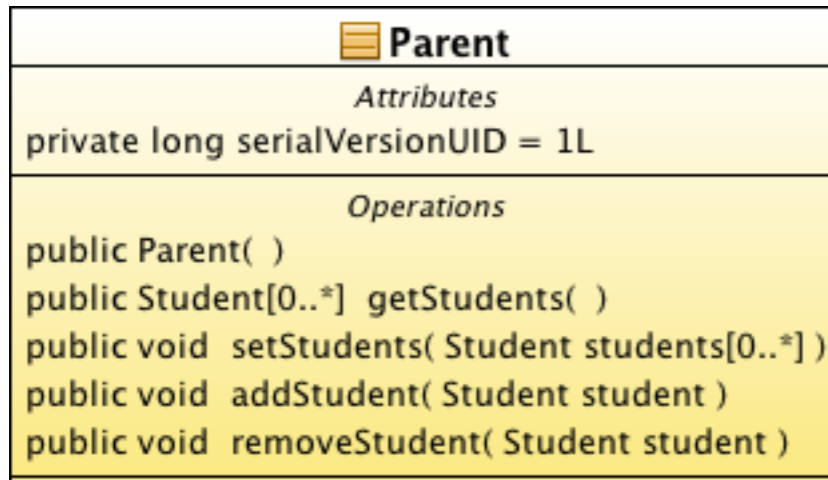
Parent

Attributes

private long serialVersionUID = 1L

Operations

public Parent( )

public Student[0..*] getStudents( )

public void setStudents( Student students[0..*] )

public void addStudent( Student student )

public void removeStudent( Student student )